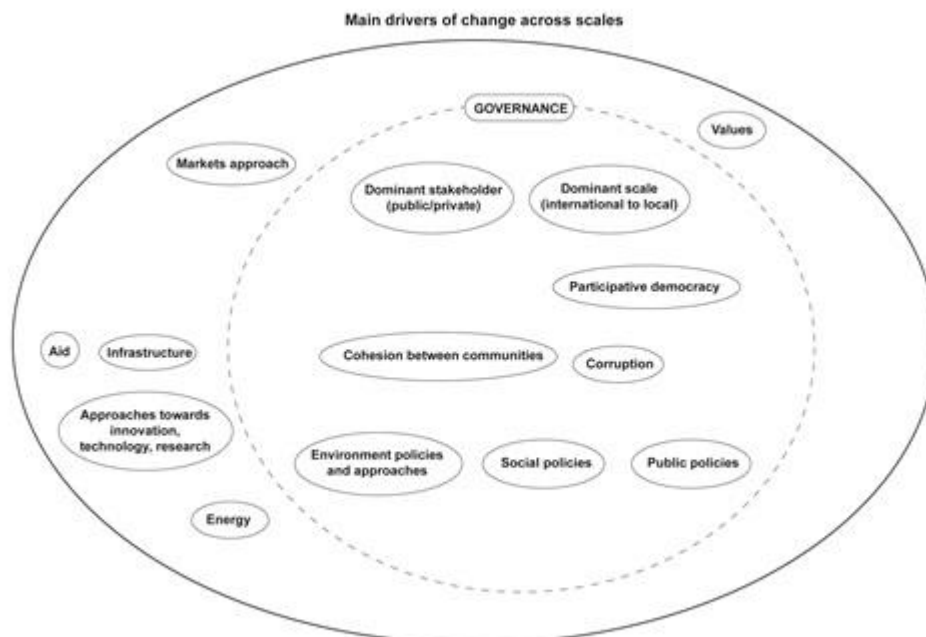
Main drivers of change across scales

GOVERNANCE

Values

Markets approach

Dominant stakeholder (public/private)

Dominant scale (international to local)

Participative democracy

Aid

Infrastructure

Cohesion between communities

Corruption

Approaches towards innovation, technology, research

Environment policies and approaches

Social policies

Public policies

Energy